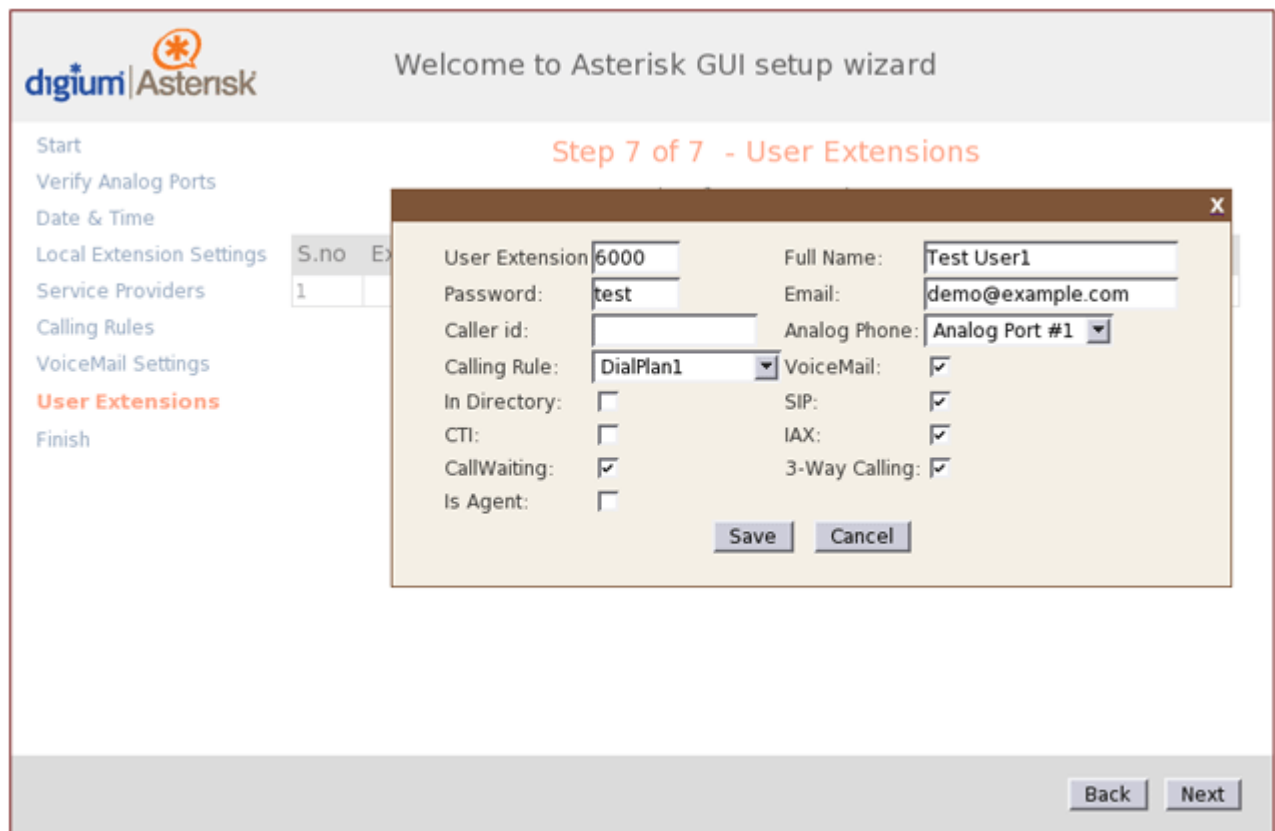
digium | Asterisk

Welcome to Asterisk GUI setup wizard

Start
Verify Analog Ports
Date & Time
Local Extension Settings
Service Providers
Calling Rules
VoiceMail Settings
User Extensions
Finish

Step 7 of 7 - User Extensions

S.no Ex
1

x

User Extension 6000
Full Name: Test User1
Password: test
Email: demo@example.com
Caller id:
Analog Phone: Analog Port #1
Calling Rule: DialPlan1
VoiceMail:
In Directory:
SIP:
CTI:
IAX:
CallWaiting:
3-Way Calling:
Is Agent:

Save Cancel

Back Next